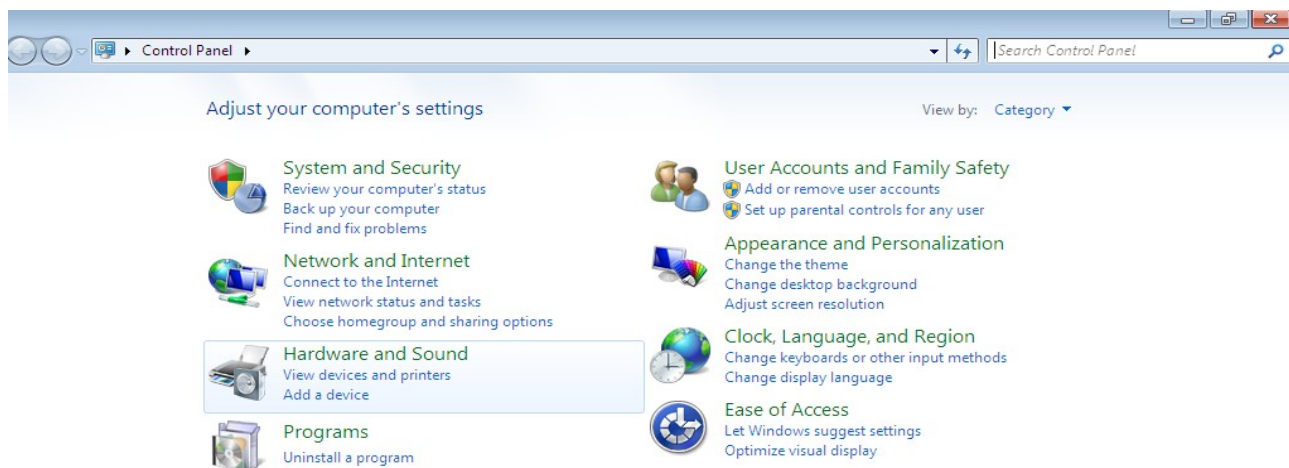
Control Panel ▸

Search Control Panel

Adjust your computer's settings

View by: Category ▾

System and Security
Review your computer's status
Back up your computer
Find and fix problems

Network and Internet
Connect to the Internet
View network status and tasks
Choose homegroup and sharing options

Hardware and Sound
View devices and printers
Add a device

Programs
Uninstall a program

User Accounts and Family Safety
Add or remove user accounts
Set up parental controls for any user

Appearance and Personalization
Change the theme
Change desktop background
Adjust screen resolution

Clock, Language, and Region
Change keyboards or other input methods
Change display language

Ease of Access
Let Windows suggest settings
Optimize visual display